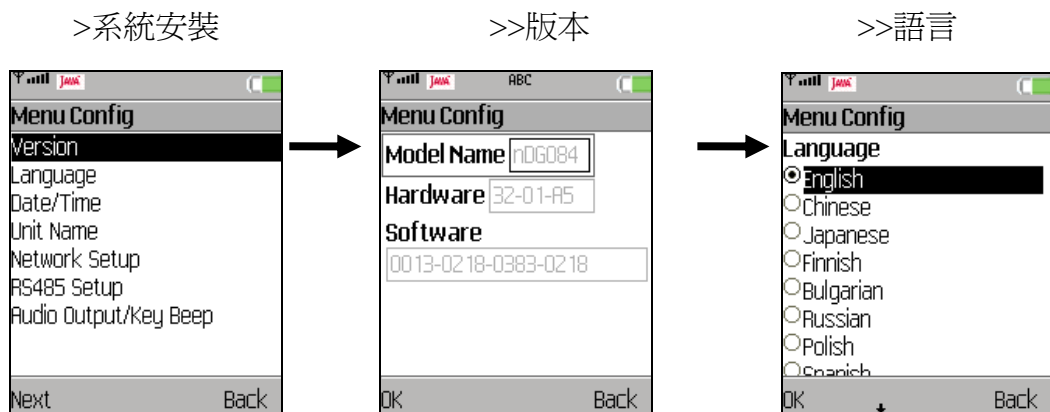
>系統安裝

>>版本

>>語言

JAVA

Menu Config

Version

Language

Date/Time

Unit Name

Network Setup

RS485 Setup

Audio Output/Key Beep

Next

Back

JAVA

ABC

Menu Config

Model Name nDG084

Hardware 32-01-A5

Software

0013-0218-0383-0218

OK

Back

JAVA

Menu Config

Language

English

Chinese

Japanese

Finnish

Bulgarian

Russian

Polish

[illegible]

OK

Back